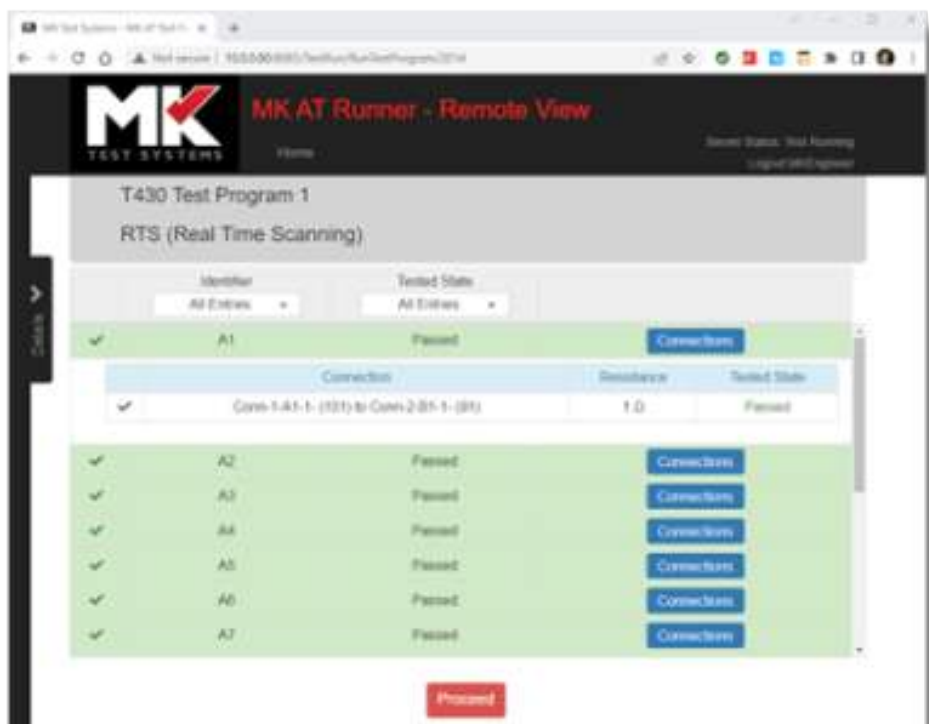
MK Test Systems - MK AT Test R... ×
Not secure | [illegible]

MK
TEST SYSTEMS
MK AT Runner - Remote View
Home
Server Status: Test Running
Logout MKEngineer

T430 Test Program 1
RTS (Real Time Scanning)

Cables

Identifier
All Entries
Tested State
All Entries

| | Identifier | Tested State | |
|---|---|---|---|
| ✔ | A1 | Passed | Connections |

| | Connection | Resistance | Tested State |
|---|---|---|---|
| ✔ | Conn-1-A1-1- (101) to Conn-2-B1-1- (01) | 1 Ω | Passed |

| | Identifier | Tested State | |
|---|---|---|---|
| ✔ | A2 | Passed | Connections |
| ✔ | A3 | Passed | Connections |
| ✔ | A4 | Passed | Connections |
| ✔ | A5 | Passed | Connections |
| ✔ | A6 | Passed | Connections |
| ✔ | A7 | Passed | Connections |

Proceed